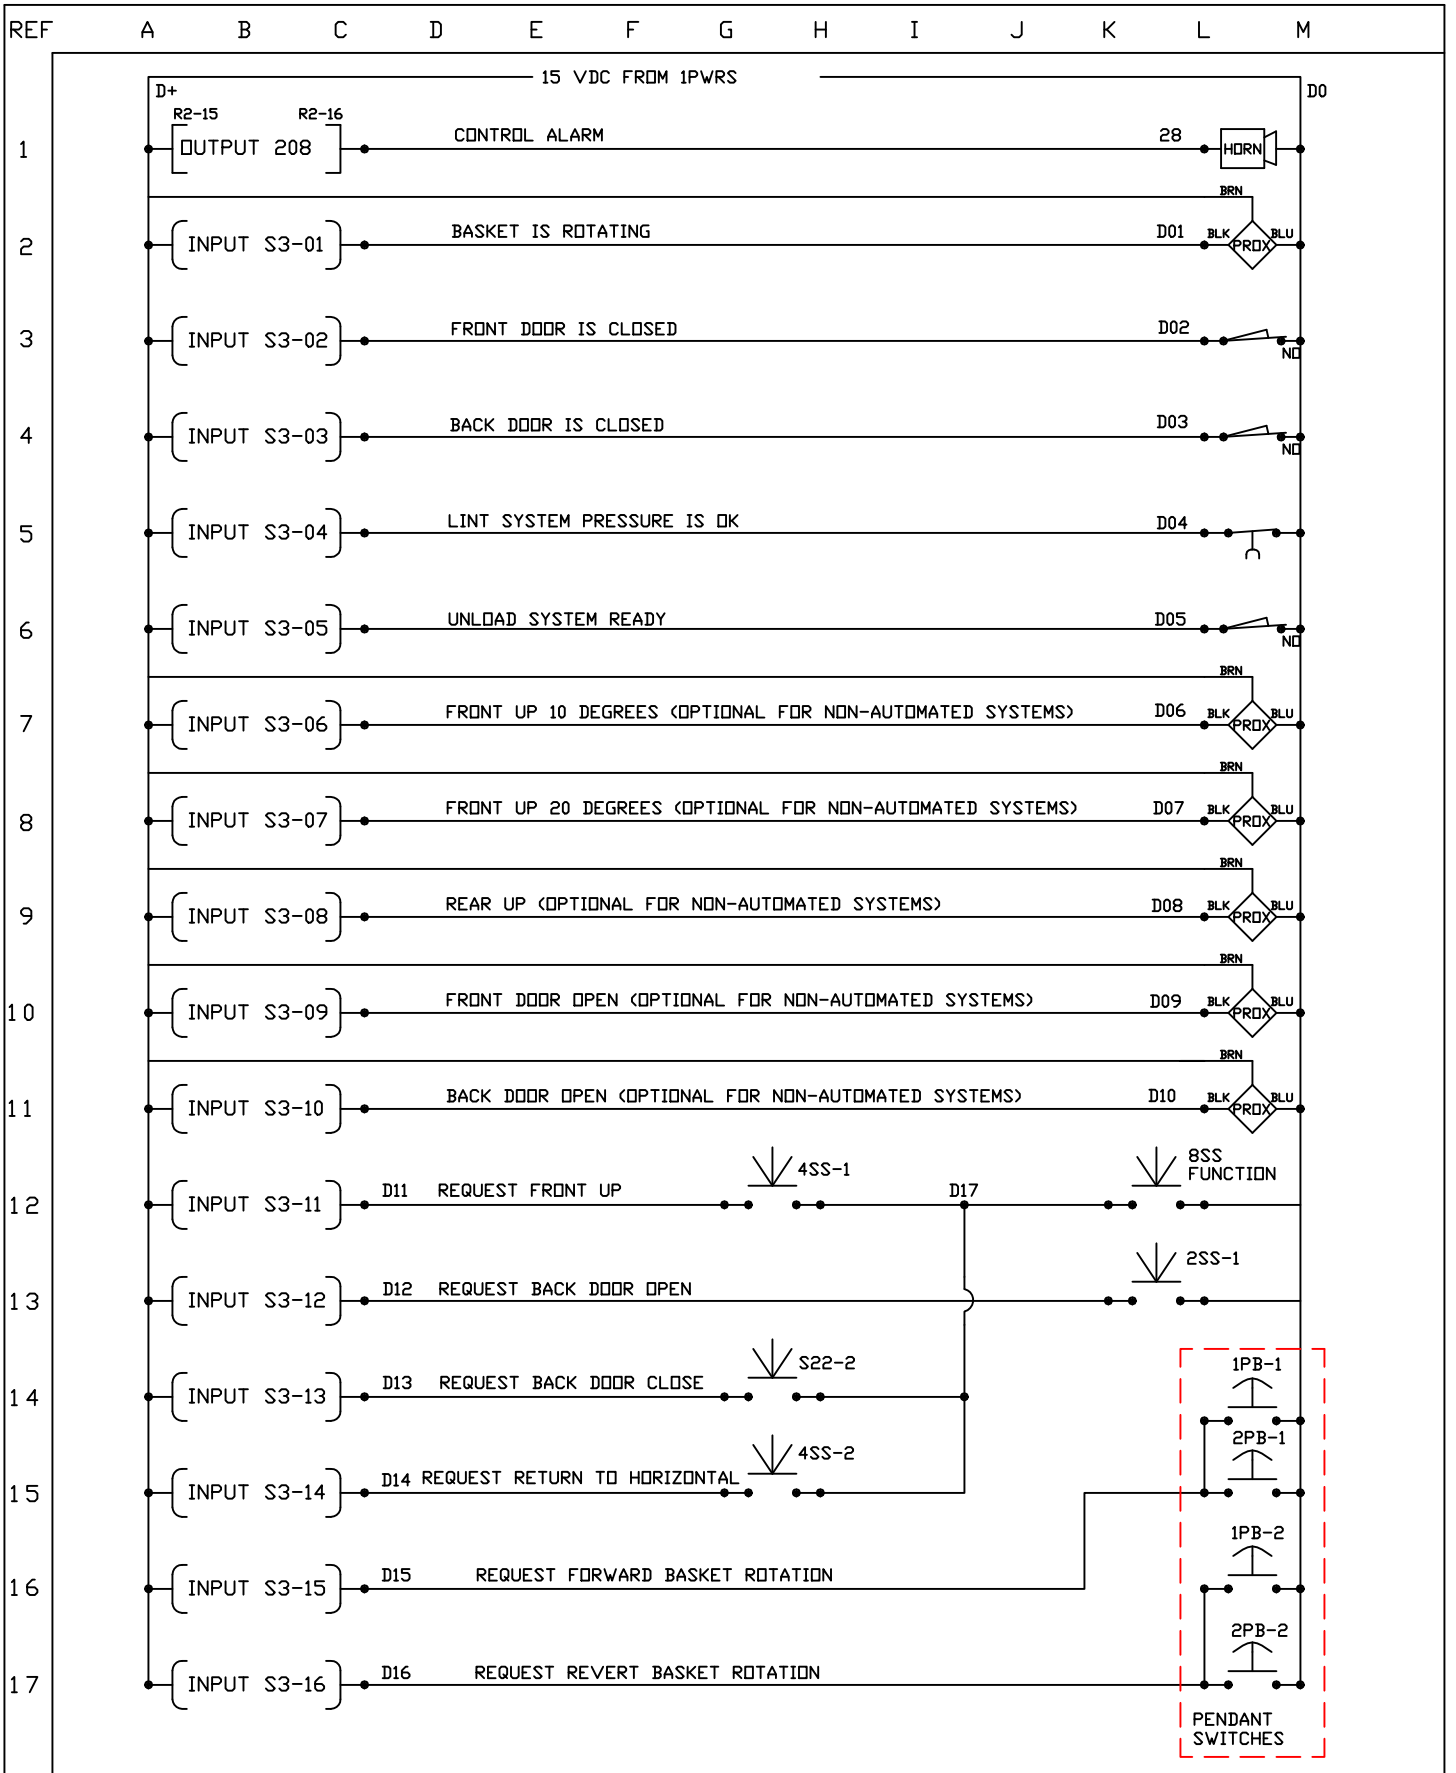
REF A B C D E F G H I J K L M

D+ 15 VDC FROM 1PWRS D0

1 R2-15 R2-16 OUTPUT 208 CONTROL ALARM 28 HORN

2 INPUT S3-01 BASKET IS ROTATING D01 BRN BLK PROX BLU

3 INPUT S3-02 FRONT DOOR IS CLOSED D02 NO

4 INPUT S3-03 BACK DOOR IS CLOSED D03 NO

5 INPUT S3-04 LINT SYSTEM PRESSURE IS OK D04

6 INPUT S3-05 UNLOAD SYSTEM READY D05 NO

7 INPUT S3-06 FRONT UP 10 DEGREES (OPTIONAL FOR NON-AUTOMATED SYSTEMS) D06 BRN BLK PROX BLU

8 INPUT S3-07 FRONT UP 20 DEGREES (OPTIONAL FOR NON-AUTOMATED SYSTEMS) D07 BRN BLK PROX BLU

9 INPUT S3-08 REAR UP (OPTIONAL FOR NON-AUTOMATED SYSTEMS) D08 BRN BLK PROX BLU

10 INPUT S3-09 FRONT DOOR OPEN (OPTIONAL FOR NON-AUTOMATED SYSTEMS) D09 BRN BLK PROX BLU

11 INPUT S3-10 BACK DOOR OPEN (OPTIONAL FOR NON-AUTOMATED SYSTEMS) D10 BRN BLK PROX BLU

12 INPUT S3-11 D11 REQUEST FRONT UP 4SS-1 D17 8SS FUNCTION

13 INPUT S3-12 D12 REQUEST BACK DOOR OPEN 2SS-1

14 INPUT S3-13 D13 REQUEST BACK DOOR CLOSE S22-2 1PB-1

15 INPUT S3-14 D14 REQUEST RETURN TO HORIZONTAL 4SS-2 2PB-1

16 INPUT S3-15 D15 REQUEST FORWARD BASKET ROTATION 1PB-2

17 INPUT S3-16 D16 REQUEST REVERT BASKET ROTATION 2PB-2

PENDANT SWITCHES